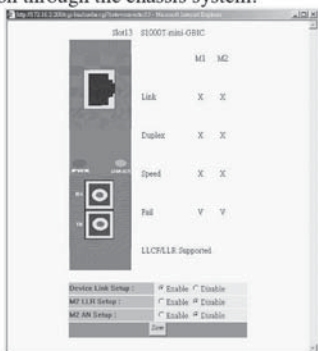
on through the chassis system.

http://172.16.1.200/cgi-bin/... - Microsoft Internet Explorer

Slot13 S1000T-mini-GBIC

M1 M2

Link X X

Duplex X X

Speed X X

Fail V V

LLCF/LLR Supported

PWR LINK/ACT

RX

TX

| Device Link Setup : | Enable Disable |
|---|---|
| M2 LLR Setup : | Enable Disable |
| M2 AN Setup : | Enable Disable |

Save